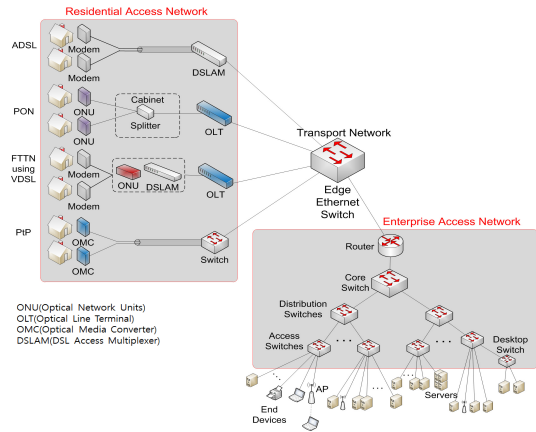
Residential Access Network

ADSL
Modem
Modem
DSLAM

PON
ONU
ONU
Cabinet
Splitter
OLT

FTTN using VDSL
Modem
Modem
ONU
DSLAM
OLT

PtP
OMC
OMC
Switch

Transport Network

Edge Ethernet Switch

Enterprise Access Network

Router

Core Switch

Distribution Switches

Access Switches

Desktop Switch

AP

End Devices

Servers

ONU(Optical Network Units)
OLT(Optical Line Terminal)
OMC(Optical Media Converter)
DSLAM(DSL Access Multiplexer)